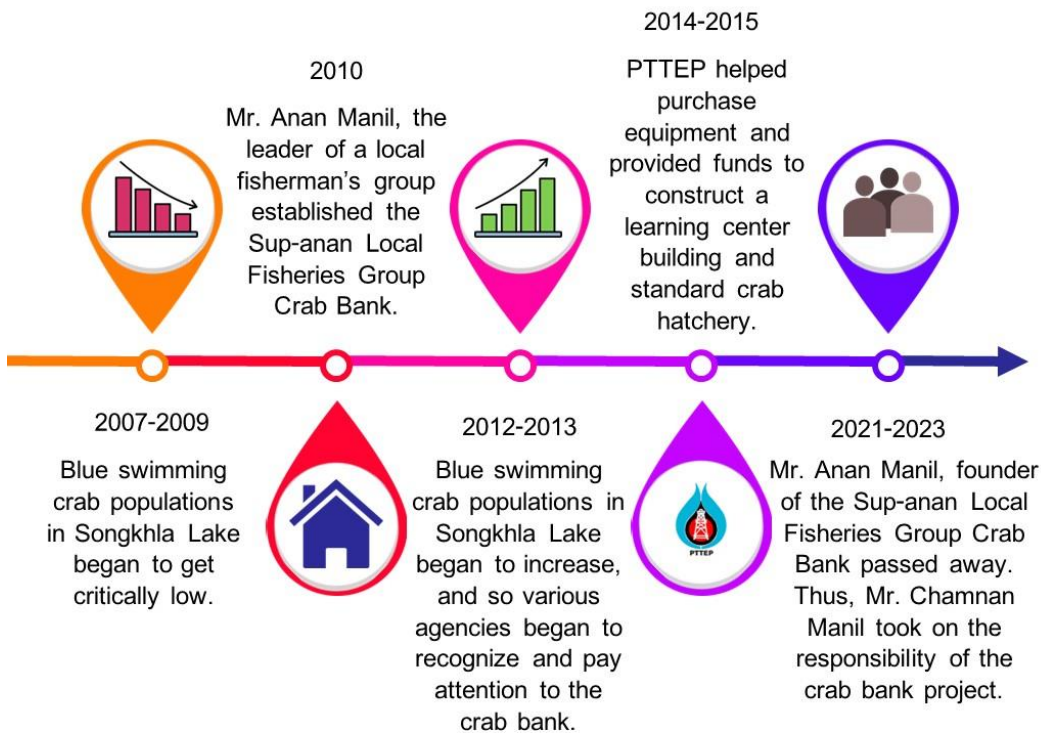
2010

Mr. Anan Manil, the leader of a local fisherman's group established the Sup-anan Local Fisheries Group Crab Bank.

2014-2015

PTTEP helped purchase equipment and provided funds to construct a learning center building and standard crab hatchery.

2007-2009

Blue swimming crab populations in Songkhla Lake began to get critically low.

PTTEP

2012-2013

Blue swimming crab populations in Songkhla Lake began to increase, and so various agencies began to recognize and pay attention to the crab bank.

2021-2023

Mr. Anan Manil, founder of the Sup-anan Local Fisheries Group Crab Bank passed away. Thus, Mr. Chamnan Manil took on the responsibility of the crab bank project.